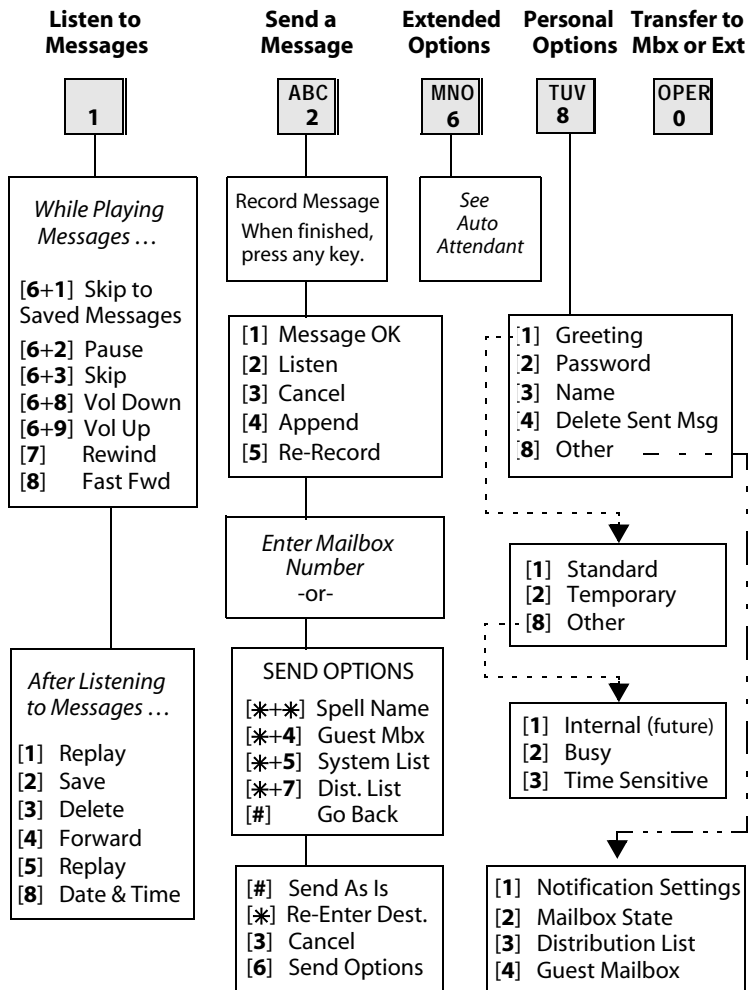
Listen to Messages

1

While Playing Messages …

[6+1] Skip to Saved Messages
[6+2] Pause
[6+3] Skip
[6+8] Vol Down
[6+9] Vol Up
[7] Rewind
[8] Fast Fwd

After Listening to Messages …

[1] Replay
[2] Save
[3] Delete
[4] Forward
[5] Replay
[8] Date & Time

Send a Message

ABC 2

Record Message When finished, press any key.

[1] Message OK
[2] Listen
[3] Cancel
[4] Append
[5] Re-Record

Enter Mailbox Number -or-

SEND OPTIONS

[✱+✱] Spell Name
[✱+4] Guest Mbx
[✱+5] System List
[✱+7] Dist. List
[#] Go Back

[#] Send As Is
[✱] Re-Enter Dest.
[3] Cancel
[6] Send Options

Extended Options

MNO 6

See Auto Attendant

Personal Options

TUV 8

[1] Greeting
[2] Password
[3] Name
[4] Delete Sent Msg
[8] Other

[1] Standard
[2] Temporary
[8] Other

[1] Internal (future)
[2] Busy
[3] Time Sensitive

[1] Notification Settings
[2] Mailbox State
[3] Distribution List
[4] Guest Mailbox

Transfer to Mbx or Ext

OPER 0